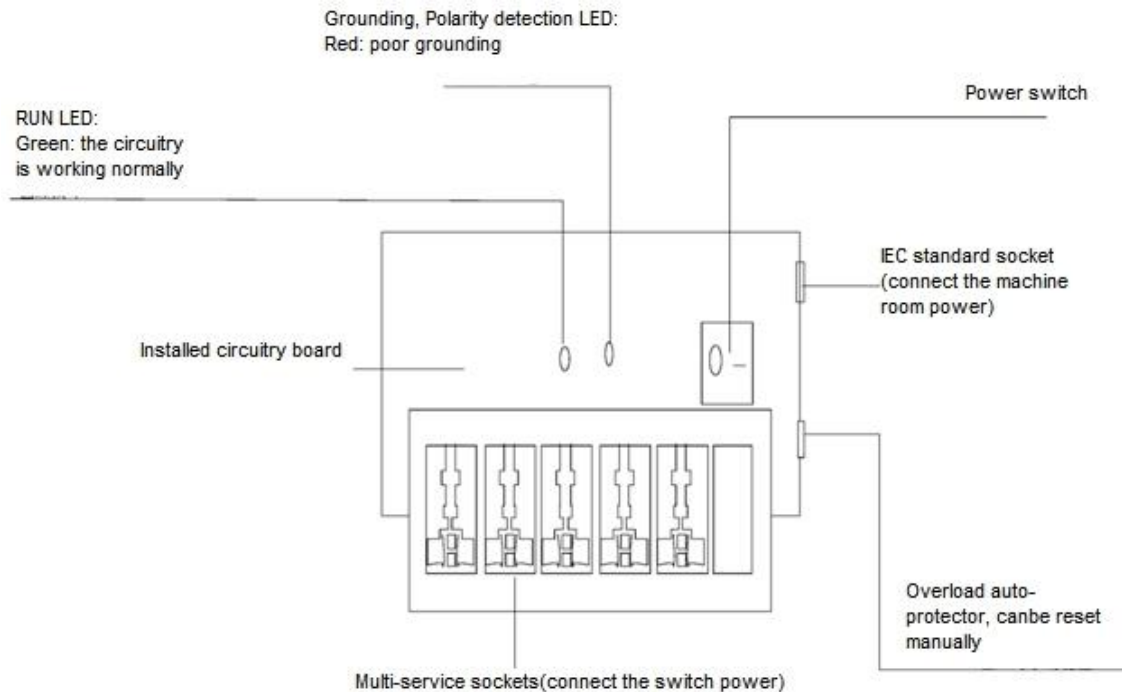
Grounding, Polarity detection LED:
Red: poor grounding

RUN LED:
Green: the circuitry is working normally

Power switch

IEC standard socket (connect the machine room power)

Installed circuitry board

Overload auto-protector, canbe reset manually

Multi-service sockets(connect the switch power)